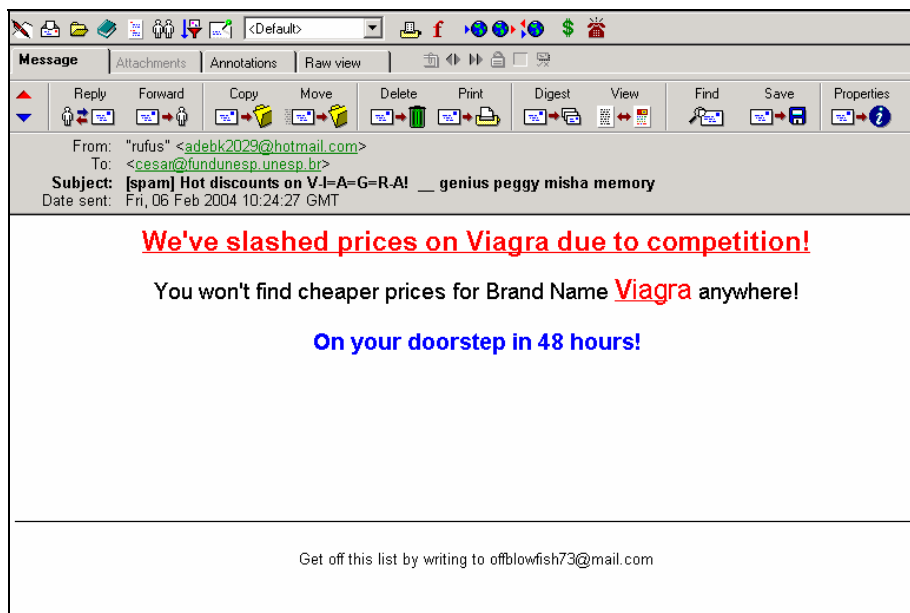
<Default>

Message | Attachments | Annotations | Raw view

Reply | Forward | Copy | Move | Delete | Print | Digest | View | Find | Save | Properties

From: "rufus" <adebk2029@hotmail.com>
To: <cesar@fundunesp.unesp.br>
Subject: [spam] Hot discounts on V-I=A=G=R-A! __ genius peggy misha memory
Date sent: Fri, 06 Feb 2004 10:24:27 GMT

We've slashed prices on Viagra due to competition!

You won't find cheaper prices for Brand Name Viagra anywhere!

On your doorstep in 48 hours!

Get off this list by writing to offblowfish73@mail.com